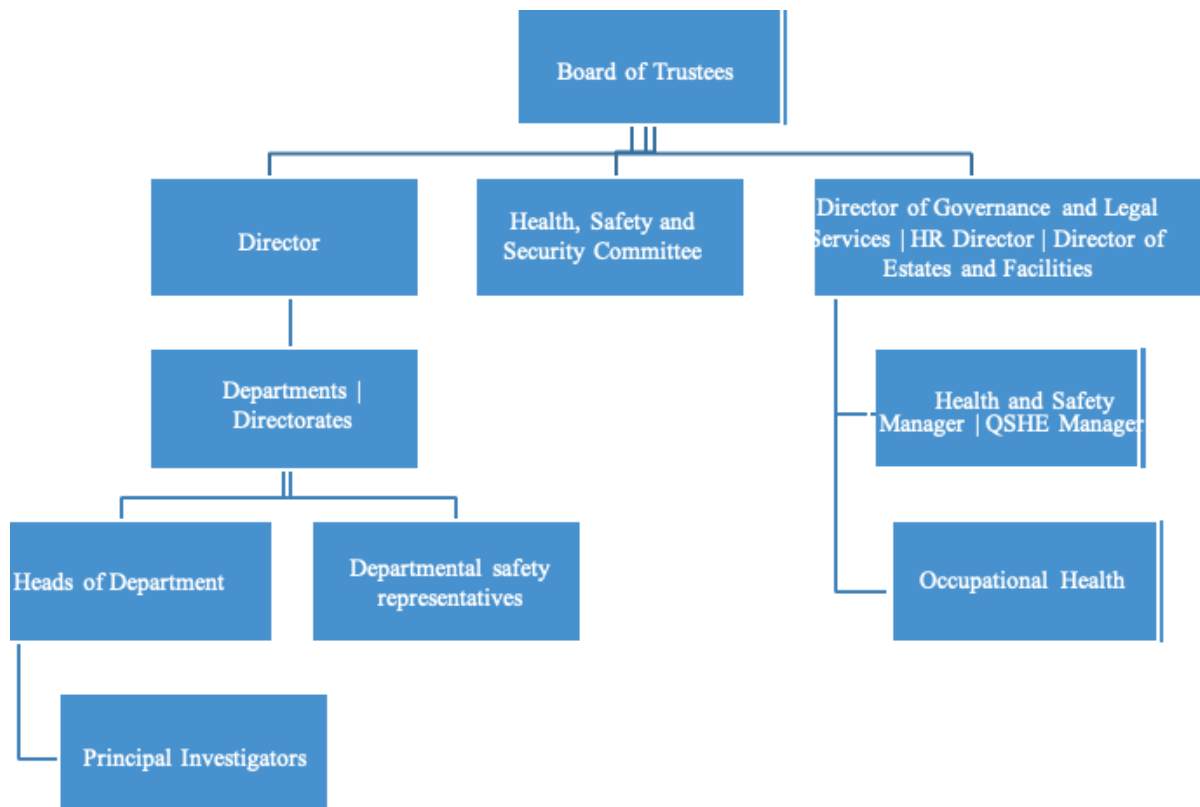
Board of Trustees

Director

Health, Safety and Security Committee

Director of Governance and Legal Services | HR Director | Director of Estates and Facilities

Departments | Directorates

Health and Safety Manager | QSHE Manager

Heads of Department

Departmental safety representatives

Occupational Health

Principal Investigators